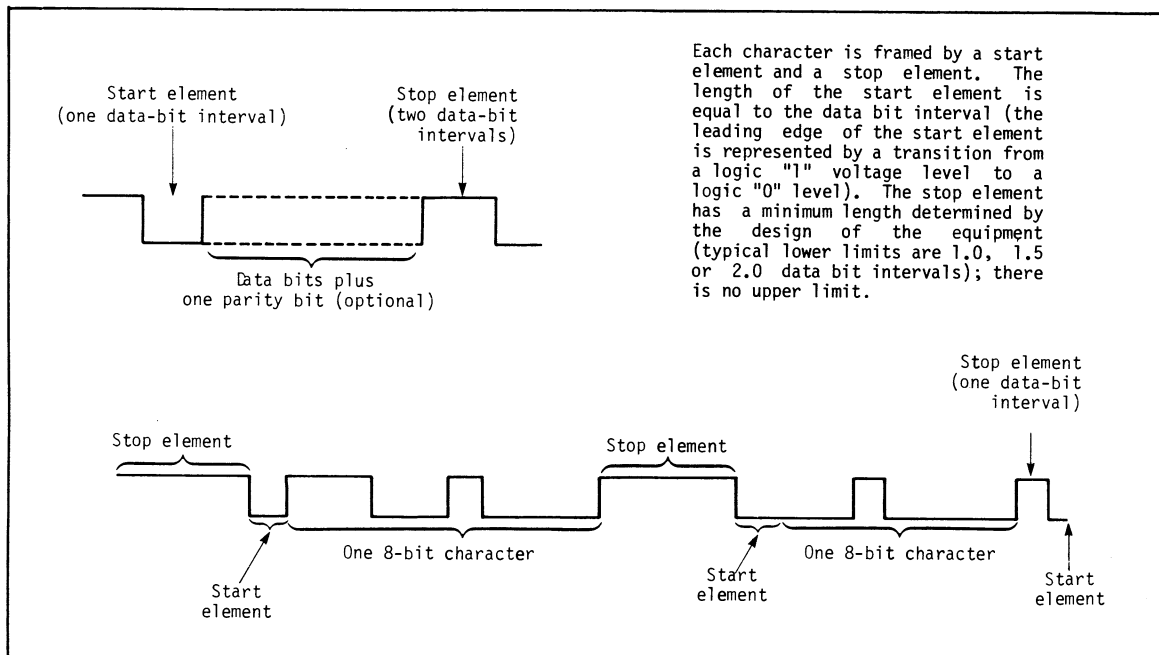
Start element
(one data-bit interval)

Stop element
(two data-bit intervals)

Data bits plus
one parity bit (optional)

Each character is framed by a start element and a stop element. The length of the start element is equal to the data bit interval (the leading edge of the start element is represented by a transition from a logic "1" voltage level to a logic "0" level). The stop element has a minimum length determined by the design of the equipment (typical lower limits are 1.0, 1.5 or 2.0 data bit intervals); there is no upper limit.

Stop element
(one data-bit
interval)

Stop element

Stop element

Start
element

One 8-bit character

Start
element

One 8-bit character

Start
element